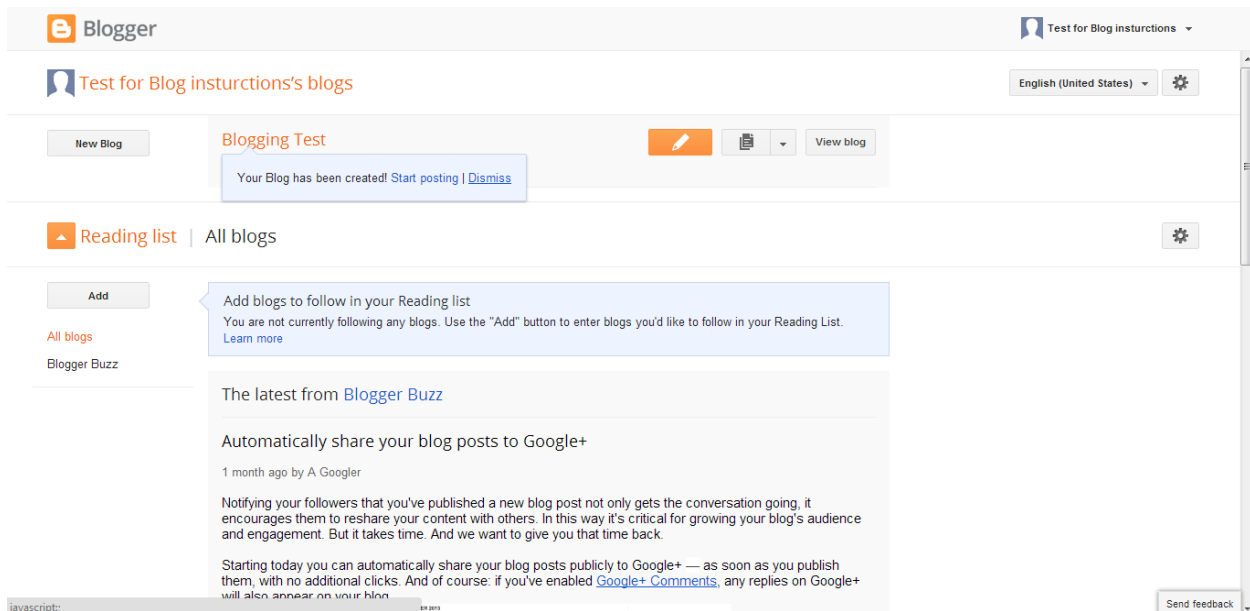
Blogger

Test for Blog insturctions

Test for Blog insturctions's blogs

English (United States)

New Blog

Blogging Test

View blog

Your Blog has been created! Start posting | Dismiss

Reading list | All blogs

Add

All blogs

Blogger Buzz

Add blogs to follow in your Reading list

You are not currently following any blogs. Use the "Add" button to enter blogs you'd like to follow in your Reading List.
Learn more

The latest from Blogger Buzz

Automatically share your blog posts to Google+

1 month ago by A Googler

Notifying your followers that you've published a new blog post not only gets the conversation going, it encourages them to reshare your content with others. In this way it's critical for growing your blog's audience and engagement. But it takes time. And we want to give you that time back.

Starting today you can automatically share your blog posts publicly to Google+ — as soon as you publish them, with no additional clicks. And of course: if you've enabled Google+ Comments, any replies on Google+ will also appear on your blog.

javascript:;

Send feedback